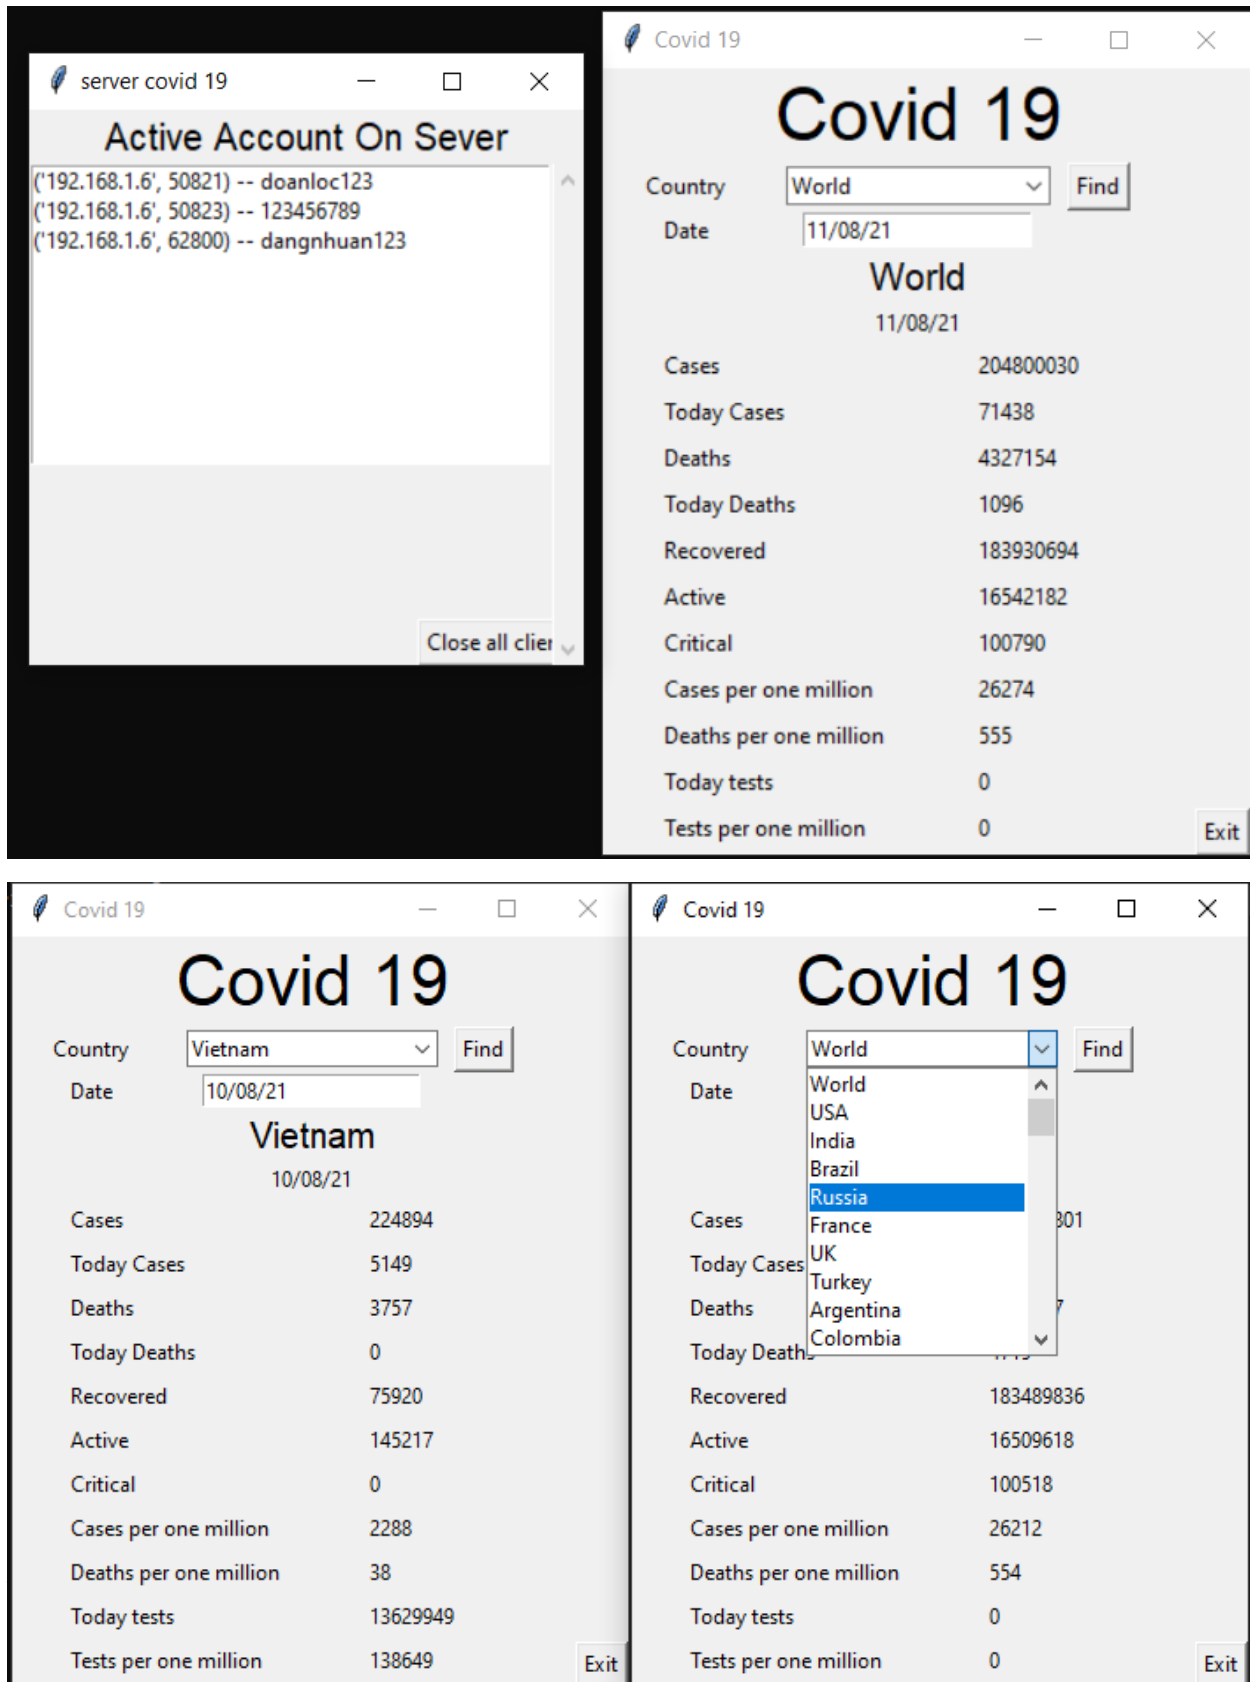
server covid 19

Active Account On Sever

('192.168.1.6', 50821) -- doanloc123
('192.168.1.6', 50823) -- 123456789
('192.168.1.6', 62800) -- dangnhuan123

Close all clier

Covid 19

Covid 19

Country World Find
Date 11/08/21

World
11/08/21

| | |
|---|---|
| Cases | 204800030 |
| Today Cases | 71438 |
| Deaths | 4327154 |
| Today Deaths | 1096 |
| Recovered | 183930694 |
| Active | 16542182 |
| Critical | 100790 |
| Cases per one million | 26274 |
| Deaths per one million | 555 |
| Today tests | 0 |
| Tests per one million | 0 |

Exit

Covid 19

Covid 19

Country Vietnam Find
Date 10/08/21

Vietnam
10/08/21

| | |
|---|---|
| Cases | 224894 |
| Today Cases | 5149 |
| Deaths | 3757 |
| Today Deaths | 0 |
| Recovered | 75920 |
| Active | 145217 |
| Critical | 0 |
| Cases per one million | 2288 |
| Deaths per one million | 38 |
| Today tests | 13629949 |
| Tests per one million | 138649 |

Exit

Covid 19

Covid 19

Country World Find
Date

World
USA
India
Brazil
Russia
France
UK
Turkey
Argentina
Colombia

| | |
|---|---|
| Cases | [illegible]01 |
| Today Cases | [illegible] |
| Deaths | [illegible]7 |
| Today Deaths | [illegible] |
| Recovered | 183489836 |
| Active | 16509618 |
| Critical | 100518 |
| Cases per one million | 26212 |
| Deaths per one million | 554 |
| Today tests | 0 |
| Tests per one million | 0 |

Exit